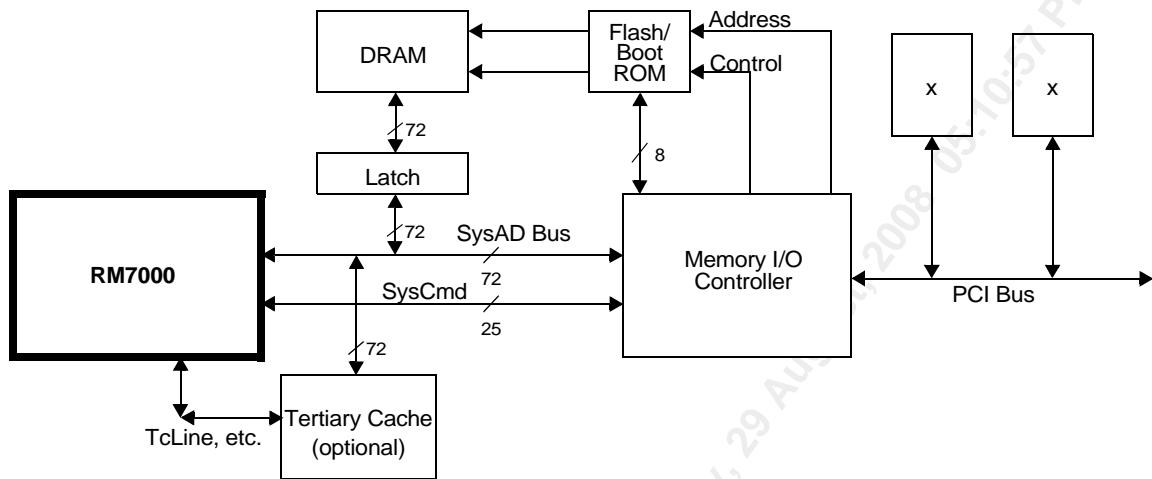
DRAM

Flash/ Boot ROM

Address

Control

x

x

72

Latch

8

72

SysAD Bus

RM7000

72

Memory I/O Controller

SysCmd

PCI Bus

25

72

Tertiary Cache (optional)

TcLine, etc.

29 August 2008 05:10:57 P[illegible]